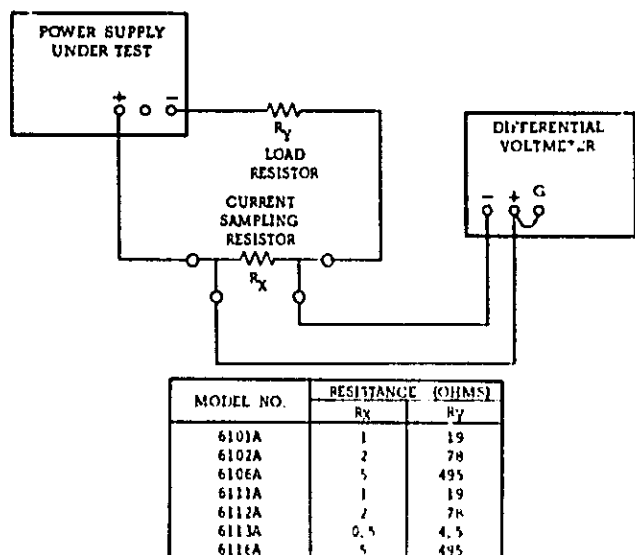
POWER SUPPLY UNDER TEST

+ ○ −

$R_Y$

LOAD RESISTOR

DIFFERENTIAL VOLTMETER

− + G

CURRENT SAMPLING RESISTOR

$R_X$

| MODEL NO. | RESISTANCE (OHMS) Rx | RESISTANCE (OHMS) Ry |
|---|---|---|
| 6101A | 1 | 19 |
| 6102A | 2 | 78 |
| 6106A | 5 | 495 |
| 6111A | 1 | 19 |
| 6112A | 2 | 78 |
| 6113A | 0.5 | 4.5 |
| 6116A | 5 | 495 |